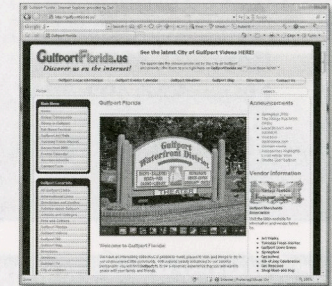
GulfportFlorida.us
Discover us on the internet!
See the latest City of Gulfport Videos HERE!
Gulfport Florida
Announcements
Vendor Information
Gulfport Waterfront District
Welcome to Gulfport Florida!
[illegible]